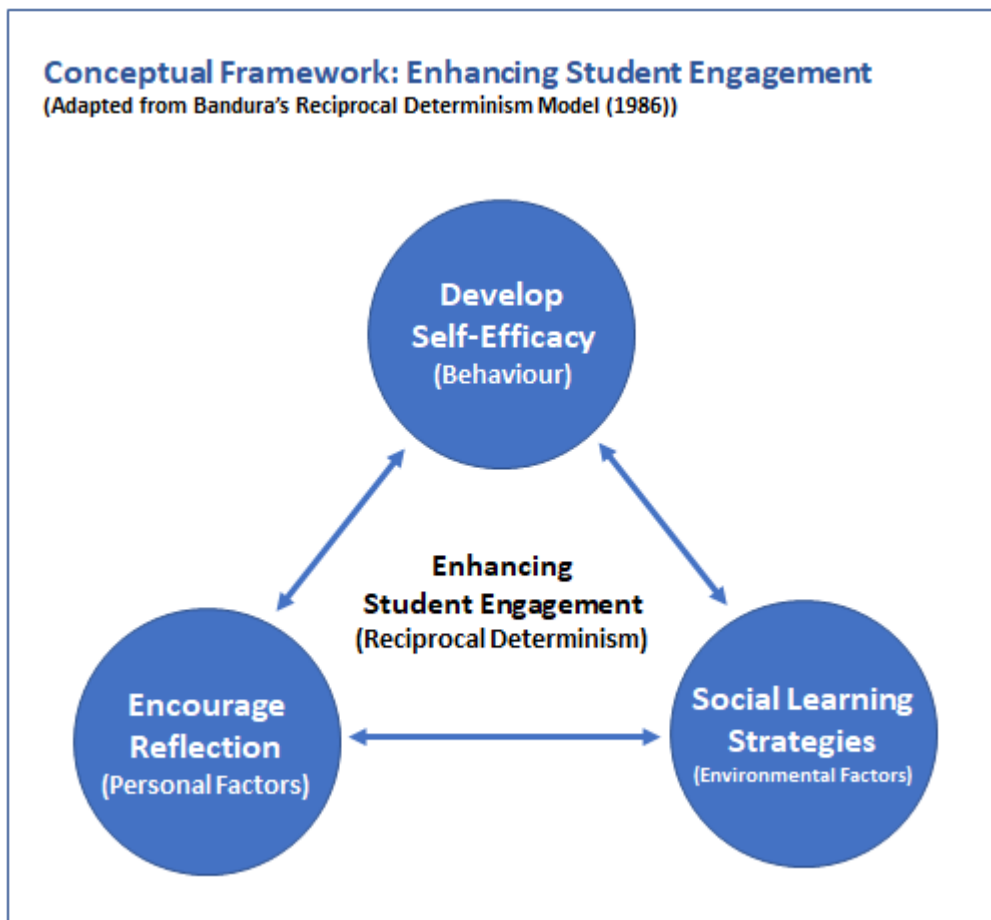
Conceptual Framework: Enhancing Student Engagement
(Adapted from Bandura's Reciprocal Determinism Model (1986))

Develop Self-Efficacy (Behaviour)

Enhancing Student Engagement (Reciprocal Determinism)

Encourage Reflection (Personal Factors)

Social Learning Strategies (Environmental Factors)